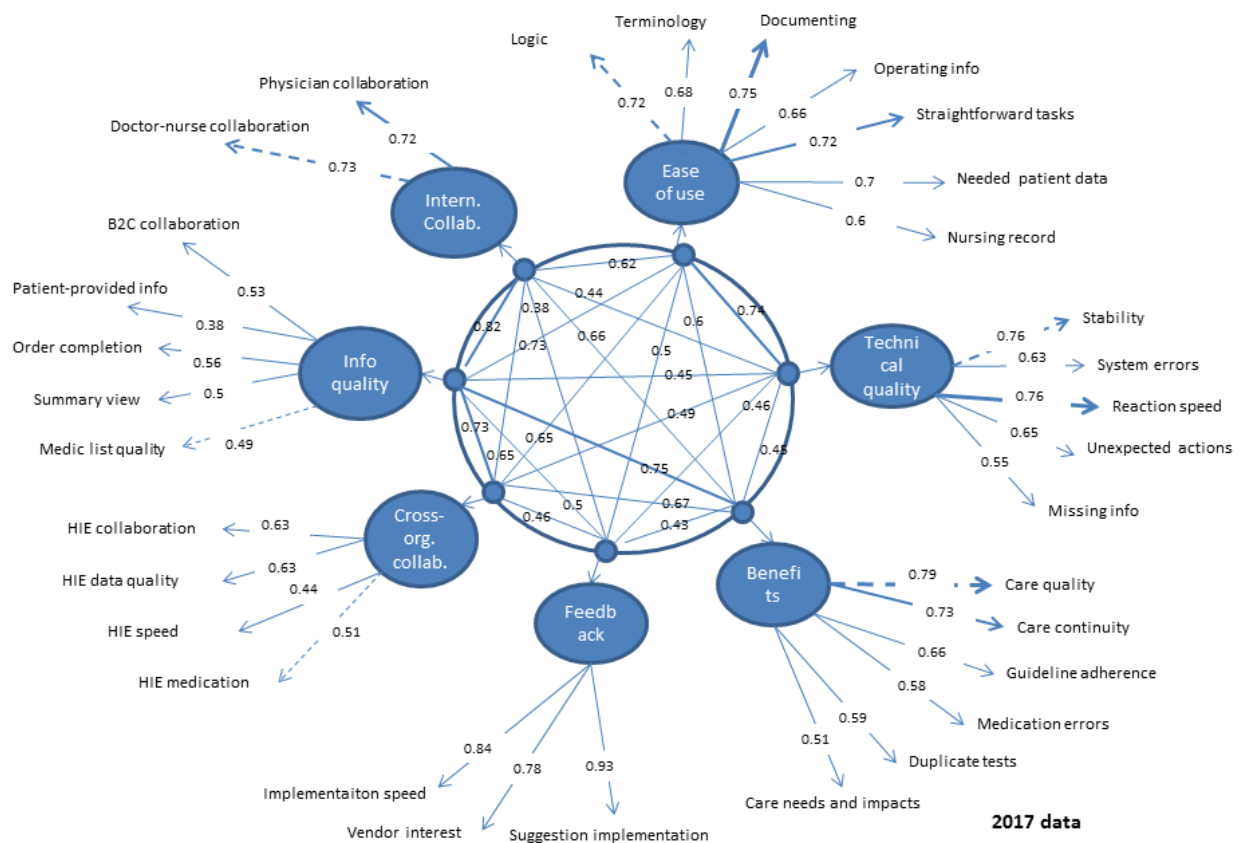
Terminology
Documenting
Logic
Operating info
0.72
0.68
0.75
0.66
Straightforward tasks
0.72
Physician collaboration
0.72
Doctor-nurse collaboration
0.73
Intern. Collab.
Ease of use
0.7
Needed patient data
0.6
Nursing record
B2C collaboration
0.62
0.53
Patient-provided info
0.44
0.74
0.38
0.38
0.82
0.6
0.66
Stability
0.76
Order completion
0.56
Info quality
0.73
0.5
Techni cal quality
0.63
System errors
0.45
0.5
Summary view
0.76
Reaction speed
0.49
0.46
0.49
Medic list quality
0.73
0.65
Unexpected actions
0.65
0.45
0.65
0.55
0.75
Missing info
HIE collaboration
0.63
0.67
0.5
0.46
0.43
Cross-org. collab.
HIE data quality
0.63
0.44
Benefi ts
0.79
Care quality
0.73
Care continuity
HIE speed
0.51
Feedb ack
0.66
Guideline adherence
HIE medication
0.58
Medication errors
0.59
0.84
0.51
0.78
0.93
Duplicate tests
Implementaiton speed
Care needs and impacts
Vendor interest
Suggestion implementation
2017 data